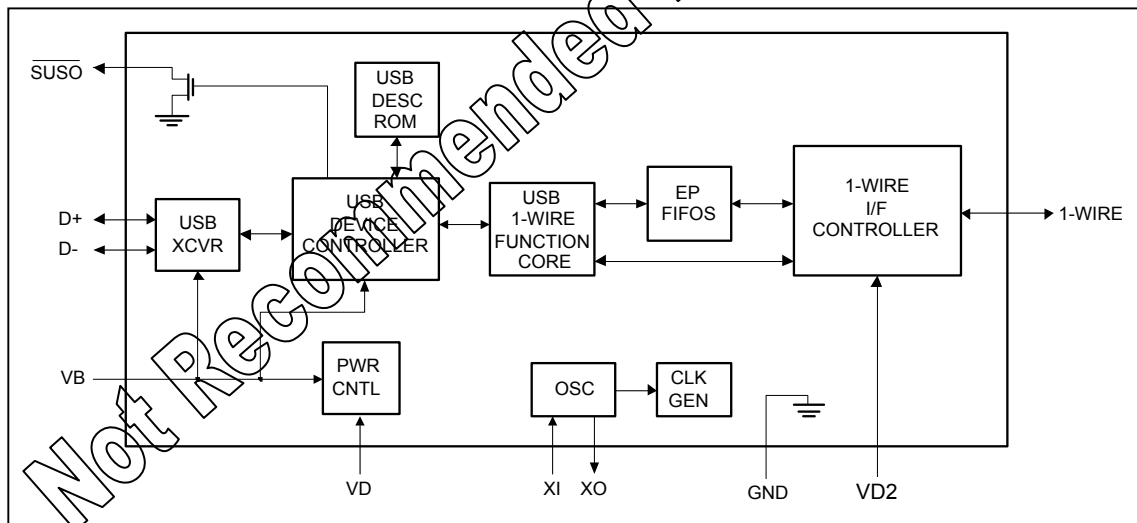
$\overline{SUSO}$

USB DESC ROM

USB XCVR

USB DEVICE CONTROLLER

USB 1-WIRE FUNCTION CORE

EP FIFOS

1-WIRE I/F CONTROLLER

D+

D-

1-WIRE

VB

PWR CNTL

OSC

CLK GEN

VD

XI

XO

GND

VD2

Not Recommended